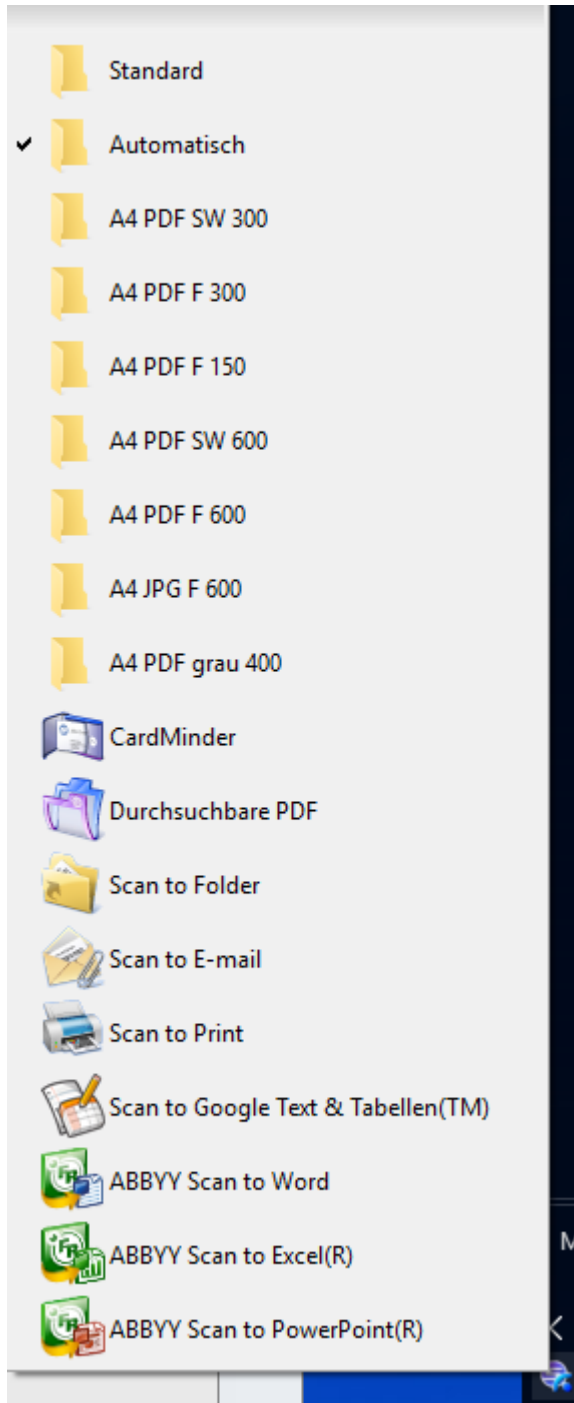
Standard

✔ Automatisch

A4 PDF SW 300

A4 PDF F 300

A4 PDF F 150

A4 PDF SW 600

A4 PDF F 600

A4 JPG F 600

A4 PDF grau 400

CardMinder

Durchsuchbare PDF

Scan to Folder

Scan to E-mail

Scan to Print

Scan to Google Text & Tabellen(TM)

ABBYY Scan to Word

ABBYY Scan to Excel(R)

ABBYY Scan to PowerPoint(R)